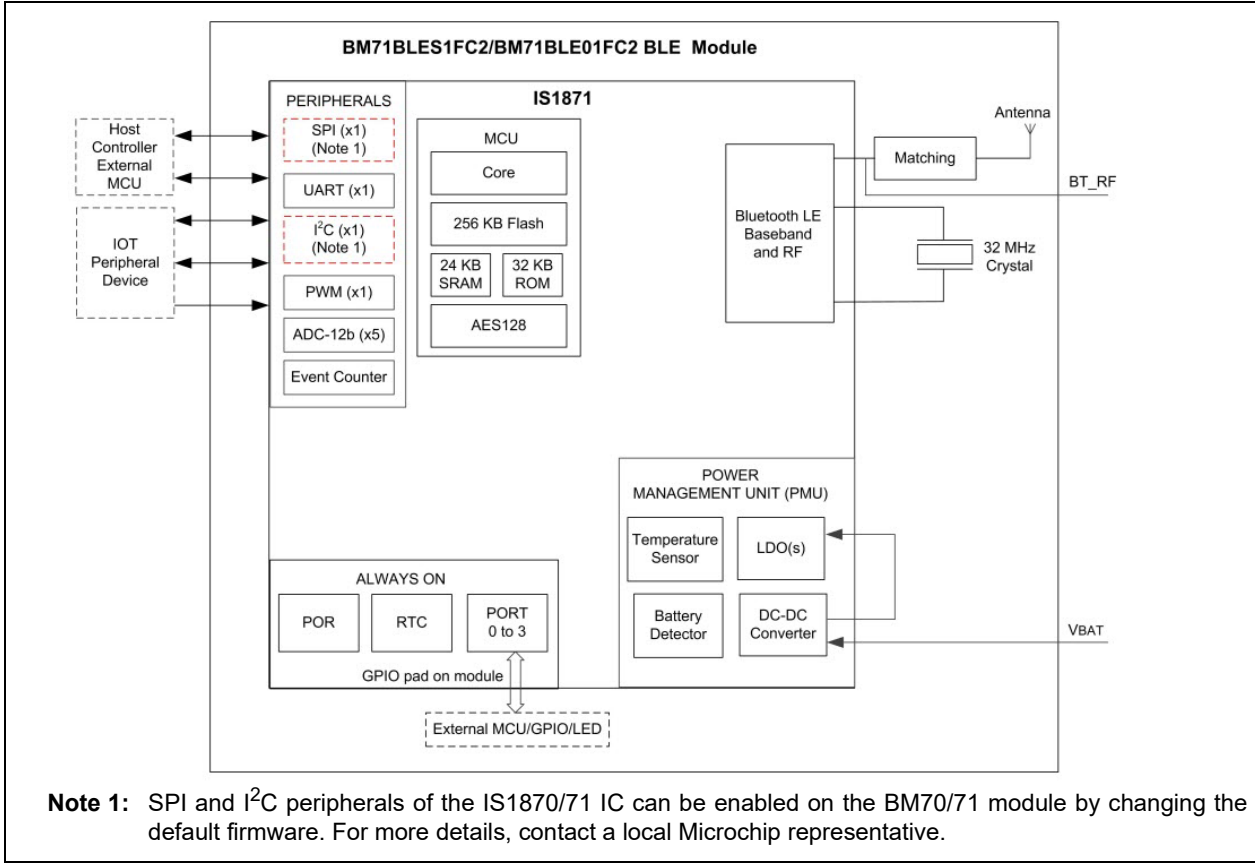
BM71BLES1FC2/BM71BLE01FC2 BLE Module

Host Controller External MCU

IOT Peripheral Device

PERIPHERALS

SPI (x1) (Note 1)

UART (x1)

$I^2C$ (x1) (Note 1)

PWM (x1)

ADC-12b (x5)

Event Counter

IS1871

MCU

Core

256 KB Flash

24 KB SRAM

32 KB ROM

AES128

Bluetooth LE Baseband and RF

Matching

Antenna

BT_RF

32 MHz Crystal

POWER MANAGEMENT UNIT (PMU)

Temperature Sensor

LDO(s)

Battery Detector

DC-DC Converter

VBAT

ALWAYS ON

POR

RTC

PORT 0 to 3

GPIO pad on module

External MCU/GPIO/LED

**Note 1:** SPI and $I^2C$ peripherals of the IS1870/71 IC can be enabled on the BM70/71 module by changing the default firmware. For more details, contact a local Microchip representative.